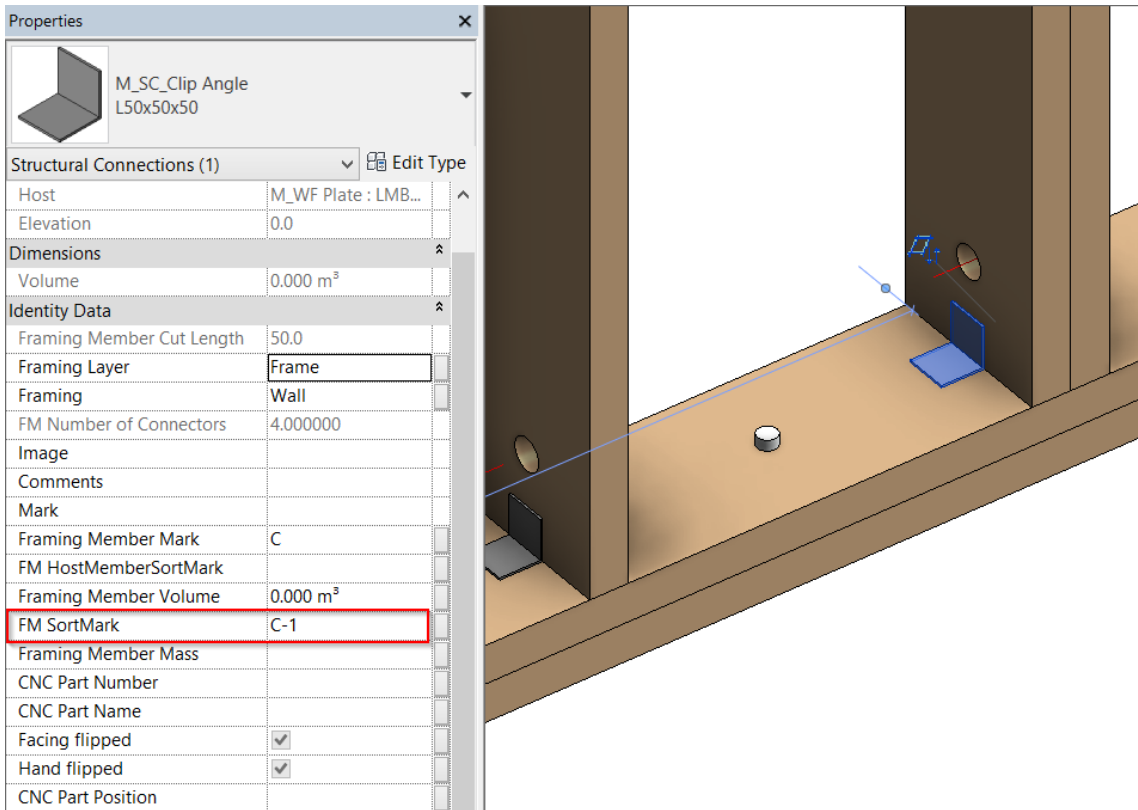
Properties ×

M_SC_Clip Angle
L50x50x50

Structural Connections (1)
Edit Type

| | |
|---|---|
| Host | M_WF Plate : LMB... |
| Elevation | 0.0 |
| **Dimensions** | |
| Volume | 0.000 m³ |
| **Identity Data** | |
| Framing Member Cut Length | 50.0 |
| Framing Layer | Frame |
| Framing | Wall |
| FM Number of Connectors | 4.000000 |
| Image | |
| Comments | |
| Mark | |
| Framing Member Mark | C |
| FM HostMemberSortMark | |
| Framing Member Volume | 0.000 m³ |
| FM SortMark | C-1 |
| Framing Member Mass | |
| CNC Part Number | |
| CNC Part Name | |
| Facing flipped | ✓ |
| Hand flipped | ✓ |
| CNC Part Position | |